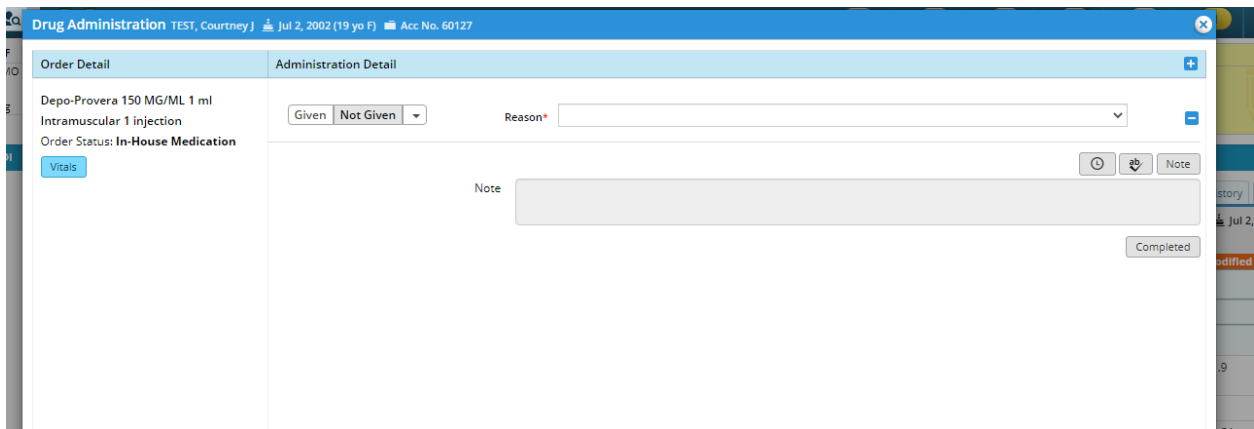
Drug Administration TEST, Courtney J Jul 2, 2002 (19 yo F) Acc No. 60127

Order Detail

Depo-Provera 150 MG/ML 1 ml
Intramuscular 1 injection
Order Status: In-House Medication

Vitals

Administration Detail

Given | Not Given

Reason*

Note

Note

Completed

story
Jul 2,
odified
.9